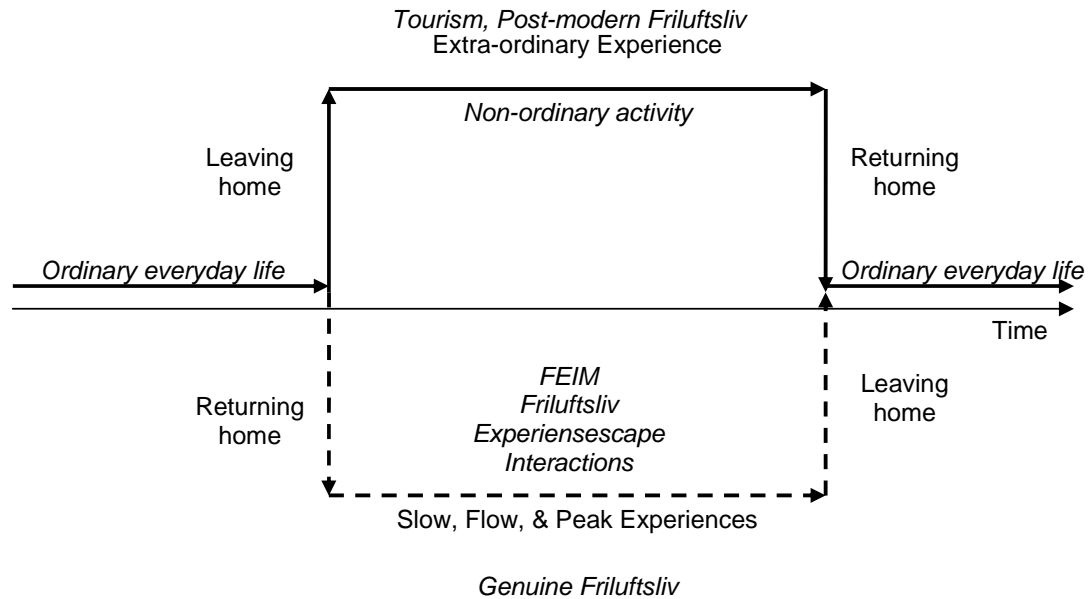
*Tourism, Post-modern Friluftsliv*
Extra-ordinary Experience

*Non-ordinary activity*

Leaving home

Returning home

*Ordinary everyday life*

*Ordinary everyday life*

Time

Returning home

*FEIM*
*Friluftsliv*
*Experiensescape*
*Interactions*

Leaving home

Slow, Flow, & Peak Experiences

*Genuine Friluftsliv*